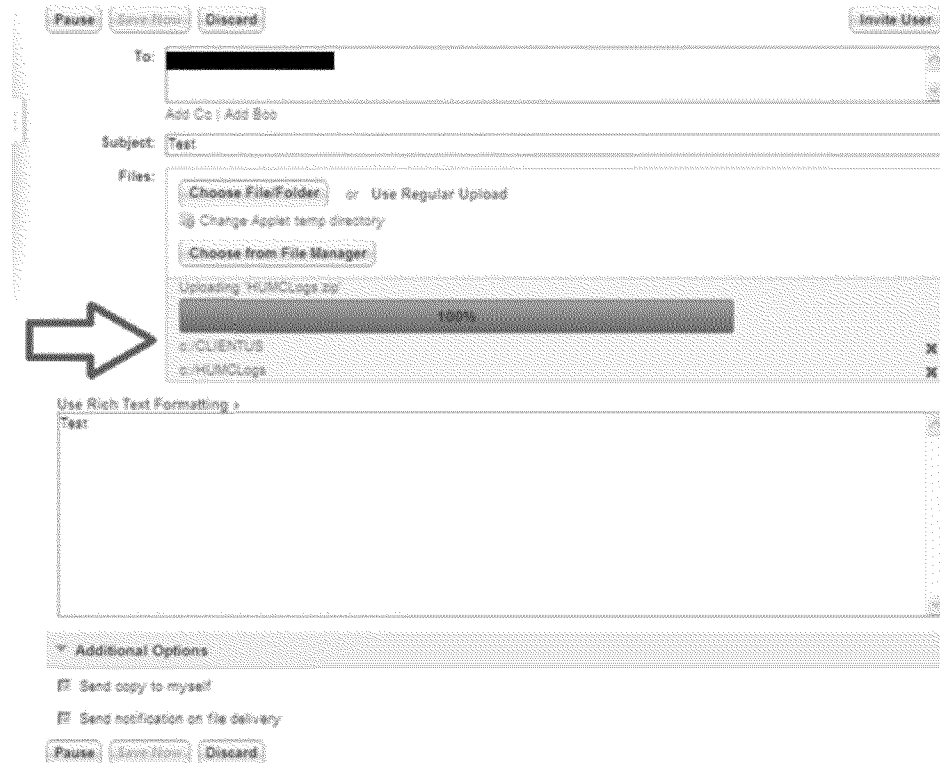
Pause Save Now Discard

Invite User

To:

Add Cc | Add Bcc

Subject: Test

Files: Choose File/Folder or Use Regular Upload

Change Applet temp directory

Choose from File Manager

Uploading 'HUMCLogs.zip'

100%

c:/CLIENTUS

c:/HUMCLogs

Use Rich Text Formatting »

Test

▼ Additional Options

Send copy to myself

Send notification on file delivery

Pause Save Now Discard